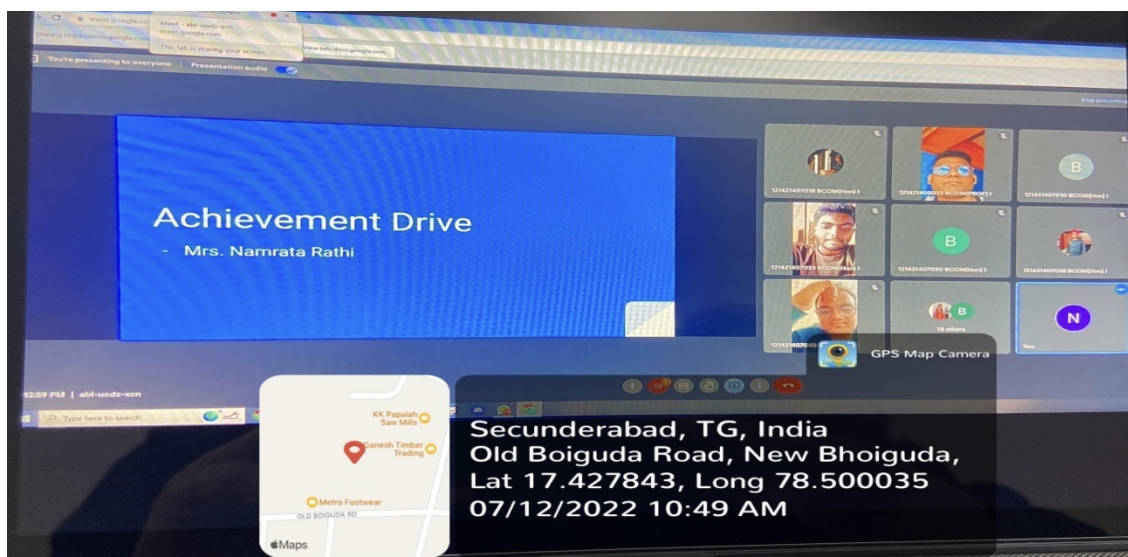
Meet - abi-uodz-xcn
meet.google.com
This tab is sharing your screen.
You're presenting to everyone | Presentation audio
Stop presenting

Achievement Drive
- Mrs. Namrata Rathi

121421407018 BCOM(Hon) I
121421407032 BCOM(PROF) I
B
121421407010 BCOM(Hon) I
121421407033 BCOM(Hon) I
B
121421407030 BCOM(Hon) I
121421407038 BCOM(Hon) I
B
18 others
N
You

12:59 PM | abi-uodz-xcn
Type here to search

GPS Map Camera

KK Papaiah Saw Mills
Ganesh Timber Trading
Metro Footwear
OLD BOIGUDA RD
Maps

Secunderabad, TG, India
Old Boiguda Road, New Bhoiguda,
Lat 17.427843, Long 78.500035
07/12/2022 10:49 AM